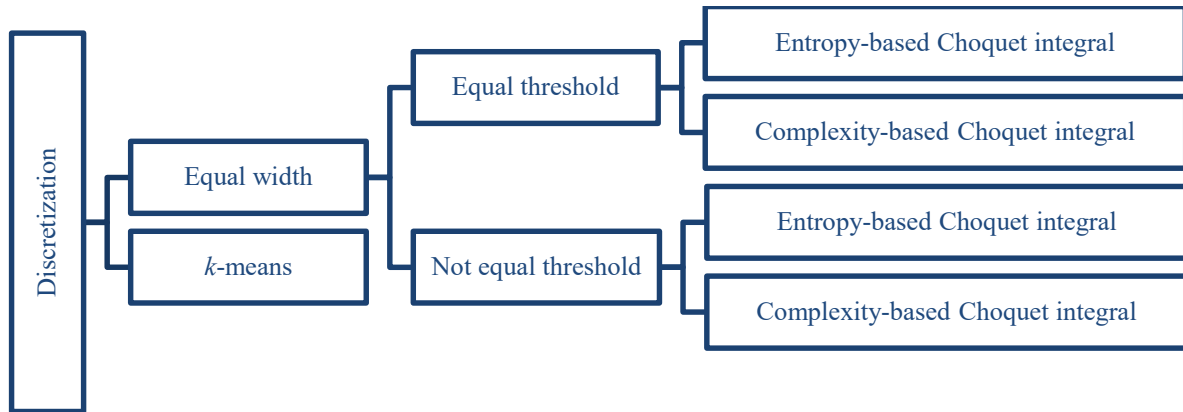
Discretization

Equal width

$k$-means

Equal threshold

Not equal threshold

Entropy-based Choquet integral

Complexity-based Choquet integral

Entropy-based Choquet integral

Complexity-based Choquet integral